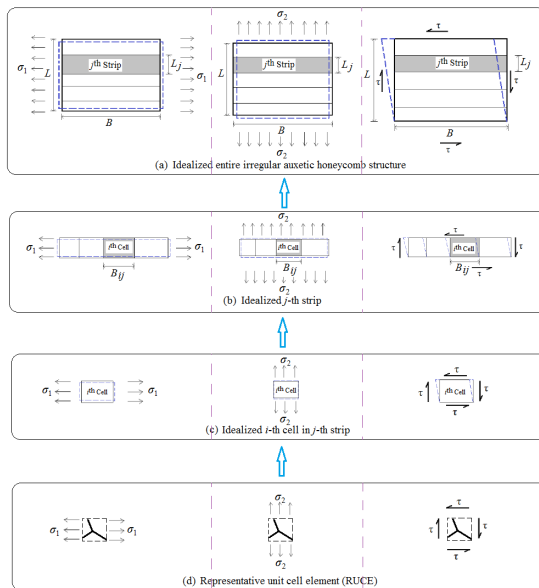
$\sigma_2$

$\tau$

$\sigma_1$ $L$ $j^{\text{th}}$ Strip $L_j$ $\sigma_1$ $B$

$L$ $j^{\text{th}}$ Strip $L_j$ $B$

$L$ $\tau$ $j^{\text{th}}$ Strip $L_j$ $\tau$ $B$ $\tau$

$\sigma_2$

(a) Idealized entire irregular auxetic honeycomb structure

$\sigma_2$

$\sigma_1$ $j^{\text{th}}$ Cell $\sigma_1$ $B_{ij}$

$i^{\text{th}}$ Cell $B_{ij}$

$\tau$ $\tau$ $i^{\text{th}}$ Cell $\tau$ $B_{ij}$ $\tau$

$\sigma_2$

(b) Idealized $j$-th strip

$\sigma_2$

$\sigma_1$ $i^{\text{th}}$ Cell $\sigma_1$

$i^{\text{th}}$ Cell

$\tau$ $\tau$ $i^{\text{th}}$ Cell $\tau$ $\tau$

$\sigma_2$

(c) Idealized $i$-th cell in $j$-th strip

$\sigma_2$

$\tau$

$\sigma_1$ $\sigma_1$

$\tau$ $\tau$

$\sigma_2$

$\tau$

(d) Representative unit cell element (RUCE)